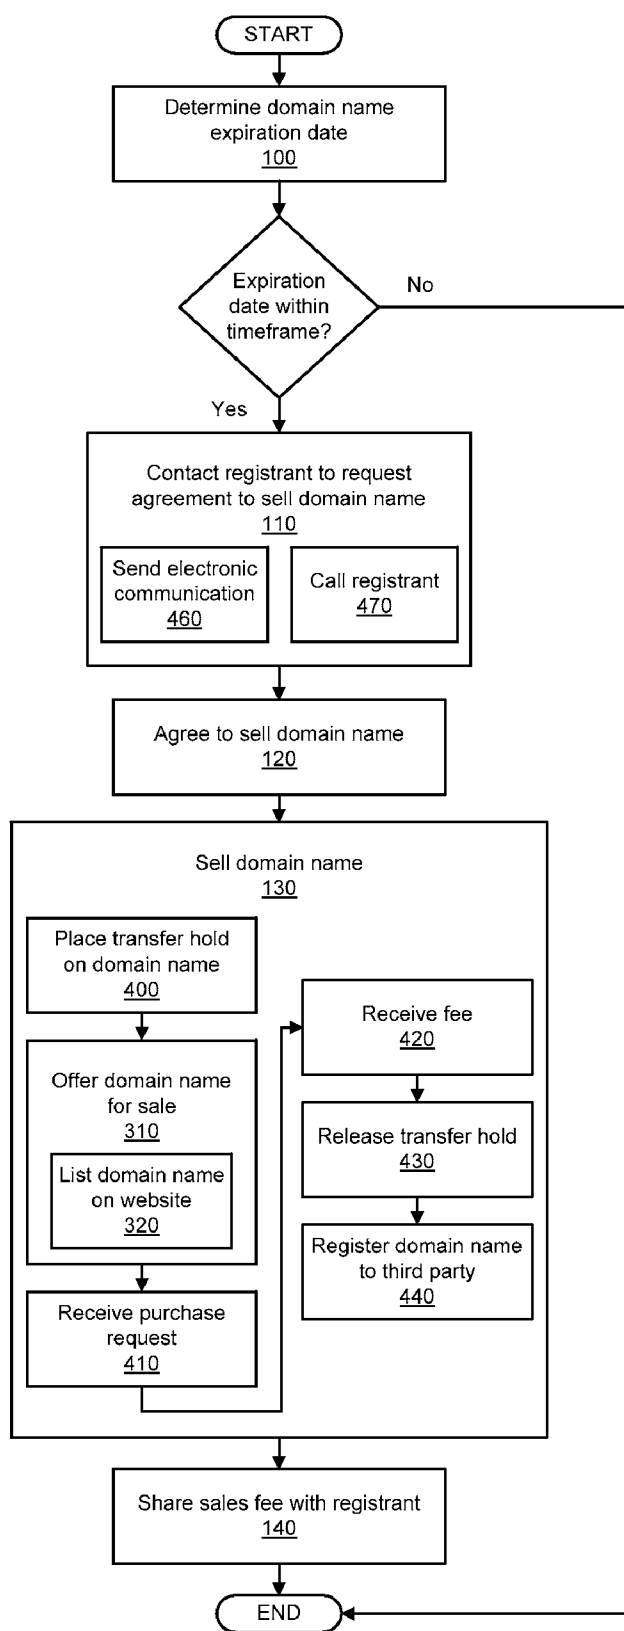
START

Determine domain name expiration date
100

Expiration date within timeframe?

No

Yes

Contact registrant to request agreement to sell domain name
110

Send electronic communication
460

Call registrant
470

Agree to sell domain name
120

Sell domain name
130

Place transfer hold on domain name
400

Offer domain name for sale
310

List domain name on website
320

Receive purchase request
410

Receive fee
420

Release transfer hold
430

Register domain name to third party
440

Share sales fee with registrant
140

END